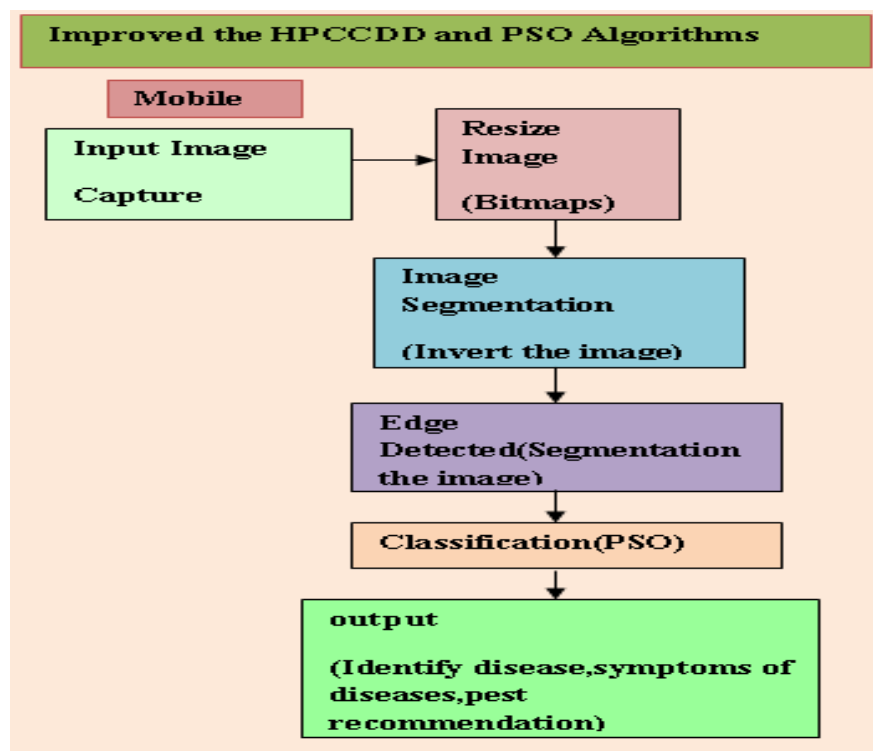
Improved the HPCCDD and PSO Algorithms

Mobile

Input Image

Capture

Resize Image

(Bitmaps)

Image Segmentation

(Invert the image)

Edge Detected(Segmentation the image)

Classification(PSO)

output

(Identify disease,symptoms of diseases,pest recommendation)